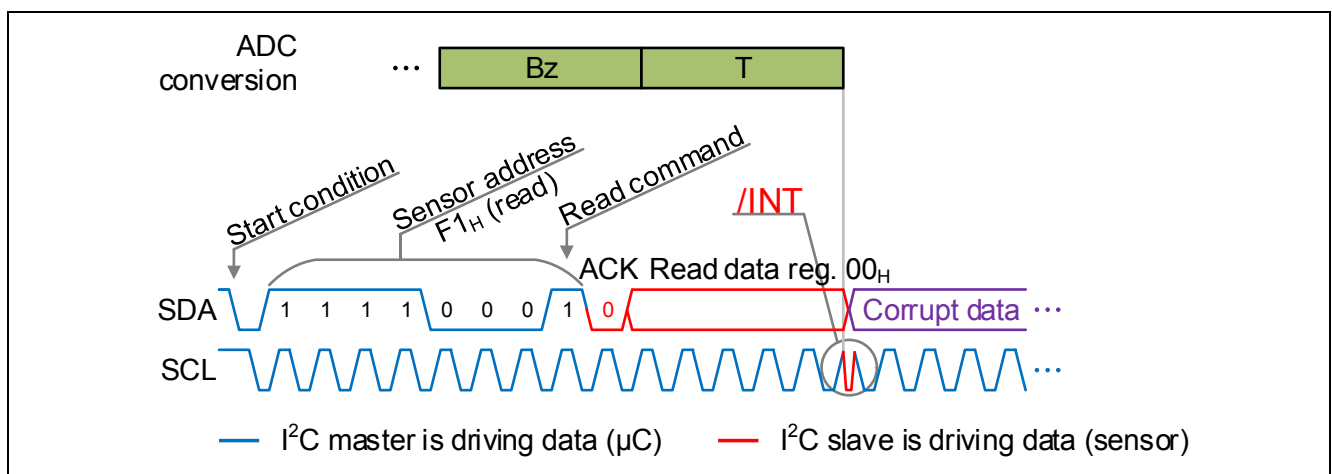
ADC conversion

...

Bz

T

Start condition

Sensor address $F1_H$ (read)

Read command

/INT

ACK Read data reg. $00_H$

SDA

1 1 1 1 0 0 0 1 0

Corrupt data ...

SCL

...

$I^2C$ master is driving data (µC)

$I^2C$ slave is driving data (sensor)